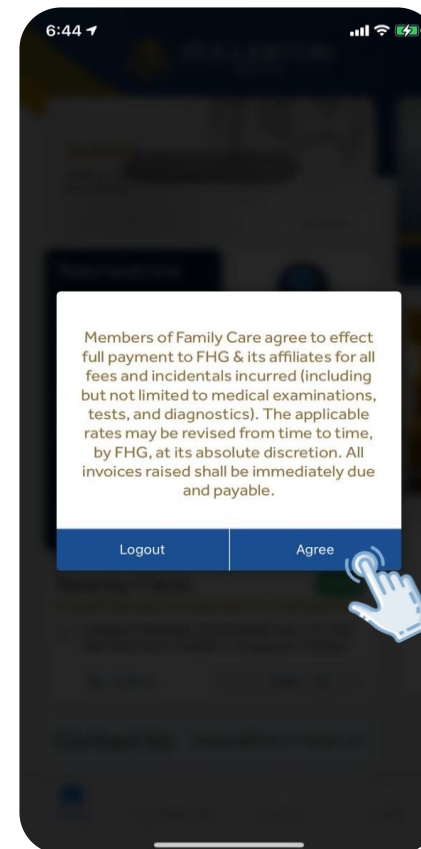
6:44

Members of Family Care agree to effect full payment to FHG & its affiliates for all fees and incidentals incurred (including but not limited to medical examinations, tests, and diagnostics). The applicable rates may be revised from time to time, by FHG, at its absolute discretion. All invoices raised shall be immediately due and payable.

Logout

Agree